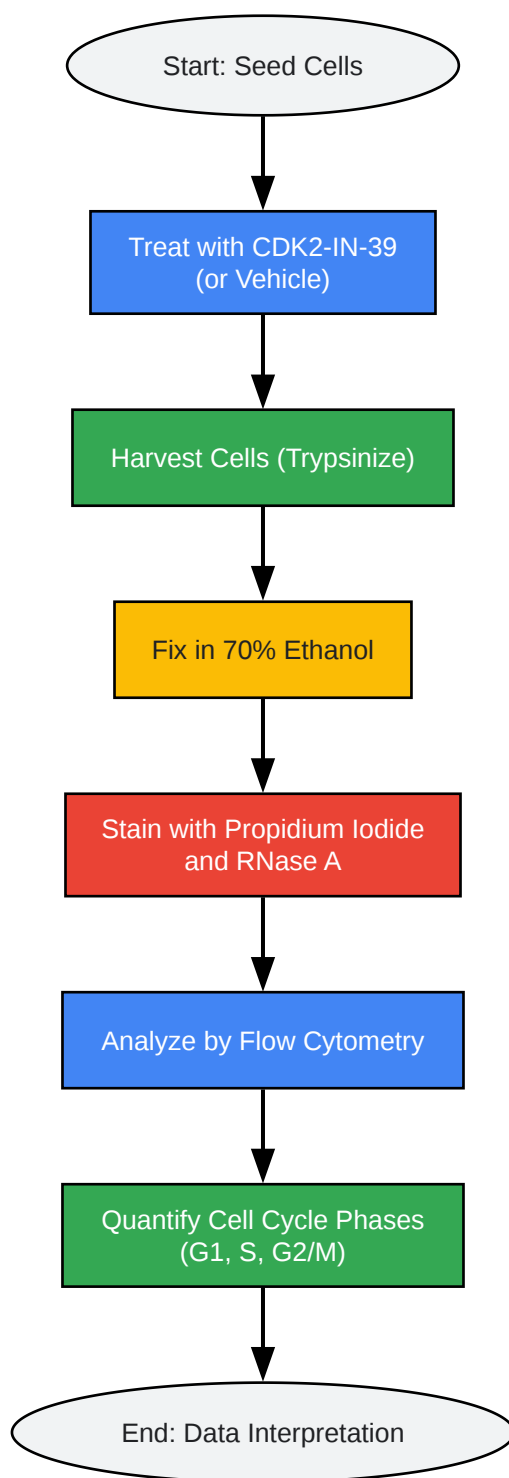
Start: Seed Cells

Treat with CDK2-IN-39
(or Vehicle)

Harvest Cells (Trypsinize)

Fix in 70% Ethanol

Stain with Propidium Iodide
and RNase A

Analyze by Flow Cytometry

Quantify Cell Cycle Phases
(G1, S, G2/M)

End: Data Interpretation